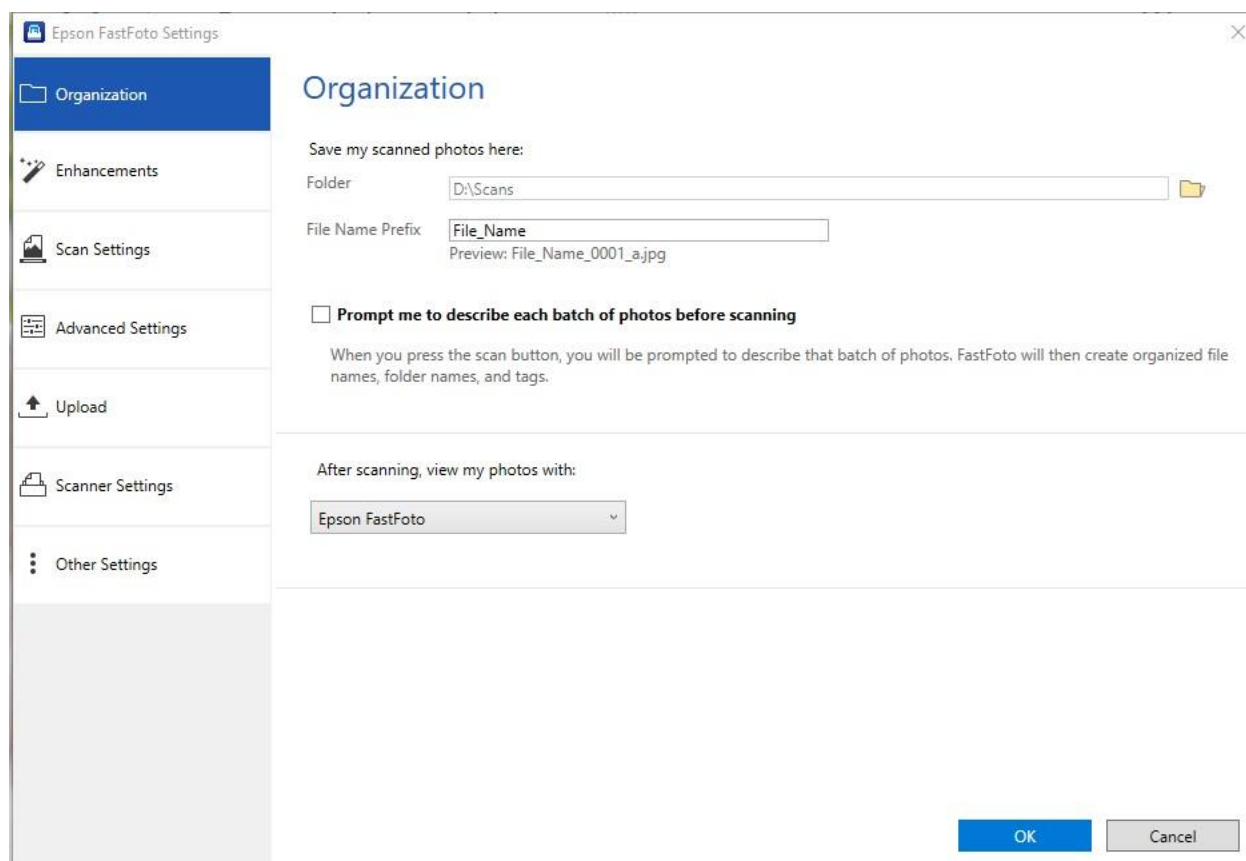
Epson FastFoto Settings

Organization

Enhancements

Scan Settings

Advanced Settings

Upload

Scanner Settings

Other Settings

Organization

Save my scanned photos here:

Folder D:\Scans

File Name Prefix File_Name

Preview: File_Name_0001_a.jpg

Prompt me to describe each batch of photos before scanning

When you press the scan button, you will be prompted to describe that batch of photos. FastFoto will then create organized file names, folder names, and tags.

After scanning, view my photos with:

Epson FastFoto

OK

Cancel